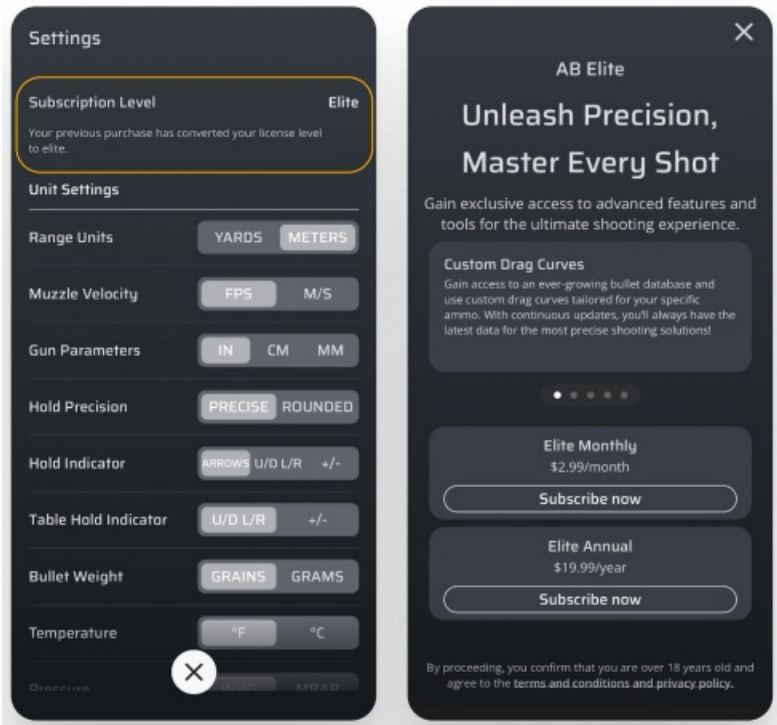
Settings

Subscription Level
Elite
Your previous purchase has converted your license level to elite.

Unit Settings

Range Units
YARDS
METERS

Muzzle Velocity
FPS
M/S

Gun Parameters
IN
CM
MM

Hold Precision
PRECISE
ROUNDED

Hold Indicator
ARROWS
U/D L/R
+/-

Table Hold Indicator
U/D L/R
+/-

Bullet Weight
GRAINS
GRAMS

Temperature
°F
°C

Pressure
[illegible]
MBAR

×

AB Elite

Unleash Precision, Master Every Shot

Gain exclusive access to advanced features and tools for the ultimate shooting experience.

Custom Drag Curves
Gain access to an ever-growing bullet database and use custom drag curves tailored for your specific ammo. With continuous updates, you'll always have the latest data for the most precise shooting solutions!

Elite Monthly
$2.99/month
Subscribe now

Elite Annual
$19.99/year
Subscribe now

By proceeding, you confirm that you are over 18 years old and agree to the terms and conditions and privacy policy.